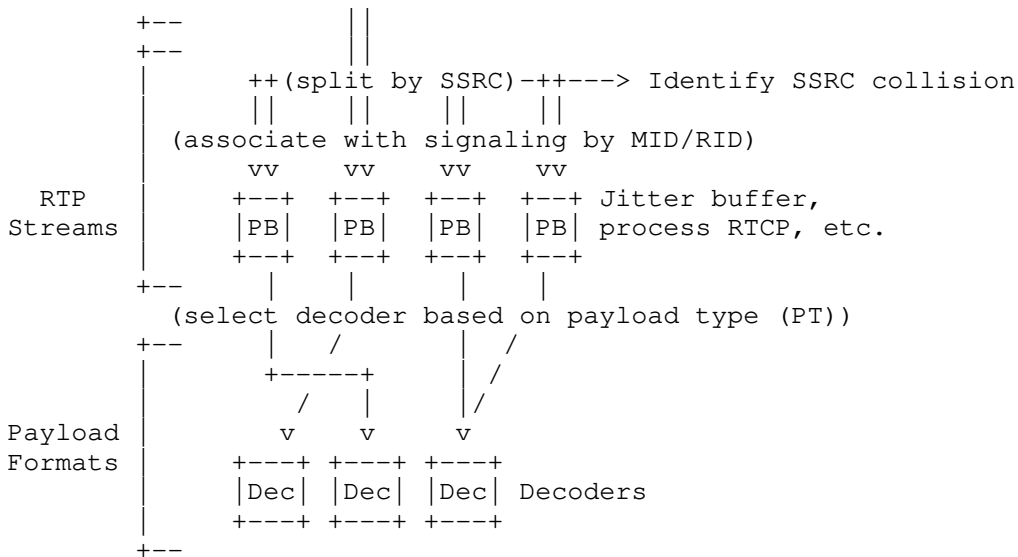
(split by SSRC) Identify SSRC collision

(associate with signaling by MID/RID)

RTP Streams

PB PB PB PB Jitter buffer, process RTCP, etc.

(select decoder based on payload type (PT))

Payload Formats

Dec Dec Dec Decoders